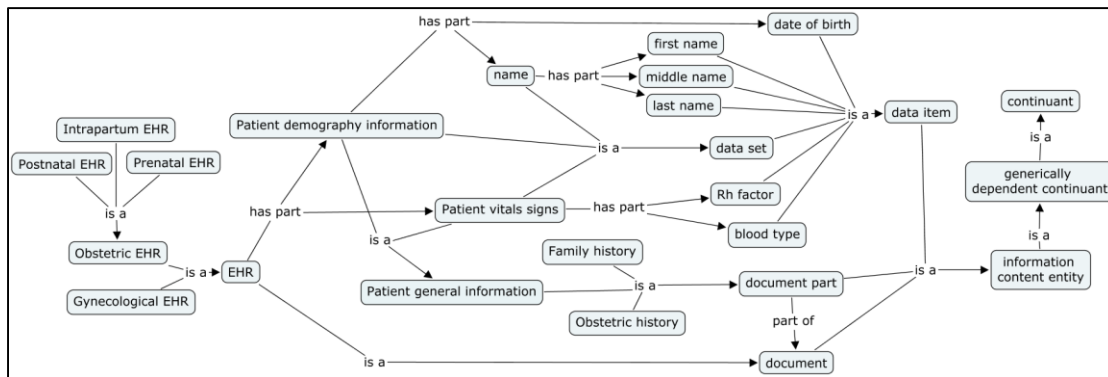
has part
date of birth
first name
name
has part
middle name
last name
is a
data item
continuant
Intrapartum EHR
Patient demography information
is a
data set
is a
Postnatal EHR
Prenatal EHR
generically dependent continuant
is a
Rh factor
has part
Patient vitals signs
has part
is a
is a
blood type
Obstetric EHR
Family history
information content entity
is a
EHR
is a
Patient general information
is a
document part
Gynecological EHR
Obstetric history
part of
is a
document